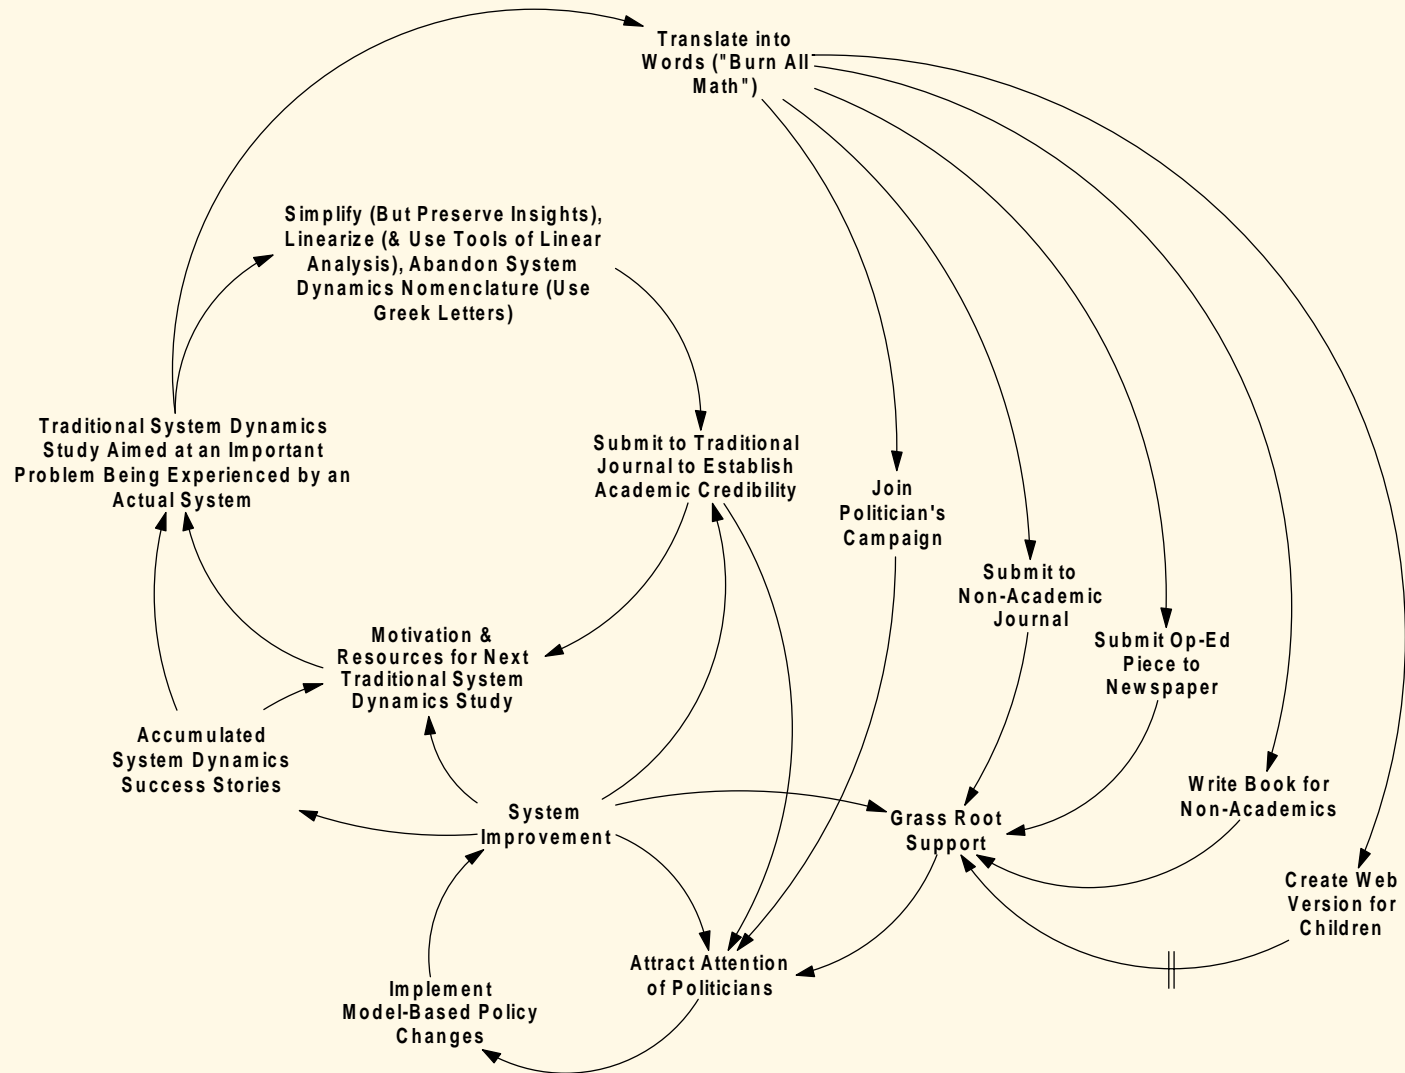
Translate into Words ("Burn All Math")

Simplify (But Preserve Insights), Linearize (& Use Tools of Linear Analysis), Abandon System Dynamics Nomenclature (Use Greek Letters)

Traditional System Dynamics Study Aimed at an Important Problem Being Experienced by an Actual System

Submit to Traditional Journal to Establish Academic Credibility

Join Politician's Campaign

Submit to Non-Academic Journal

Submit Op-Ed Piece to Newspaper

Motivation & Resources for Next Traditional System Dynamics Study

Accumulated System Dynamics Success Stories

System Improvement

Grass Root Support

Write Book for Non-Academics

Create Web Version for Children

Attract Attention of Politicians

Implement Model-Based Policy Changes